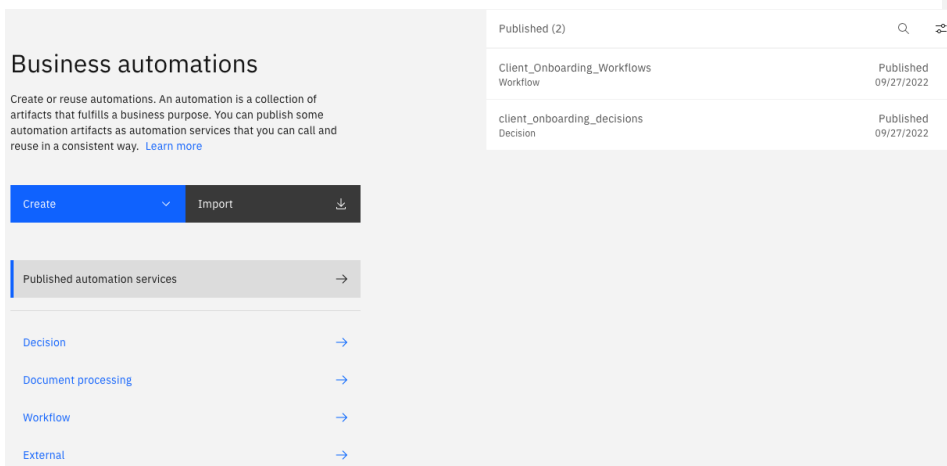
Business automations

Create or reuse automations. An automation is a collection of artifacts that fulfills a business purpose. You can publish some automation artifacts as automation services that you can call and reuse in a consistent way. Learn more

Create

Import

Published automation services →

Decision →

Document processing →

Workflow →

External →

Published (2)

Client_Onboarding_Workflows
Workflow
Published
09/27/2022

client_onboarding_decisions
Decision
Published
09/27/2022